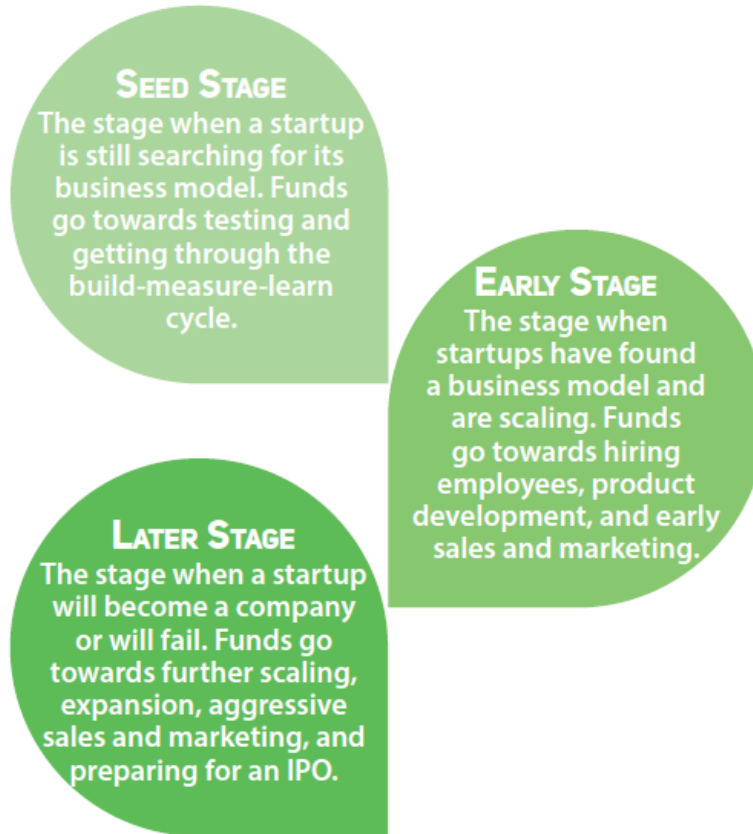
Seed Stage
The stage when a startup is still searching for its business model. Funds go towards testing and getting through the build-measure-learn cycle.

Early Stage
The stage when startups have found a business model and are scaling. Funds go towards hiring employees, product development, and early sales and marketing.

Later Stage
The stage when a startup will become a company or will fail. Funds go towards further scaling, expansion, aggressive sales and marketing, and preparing for an IPO.